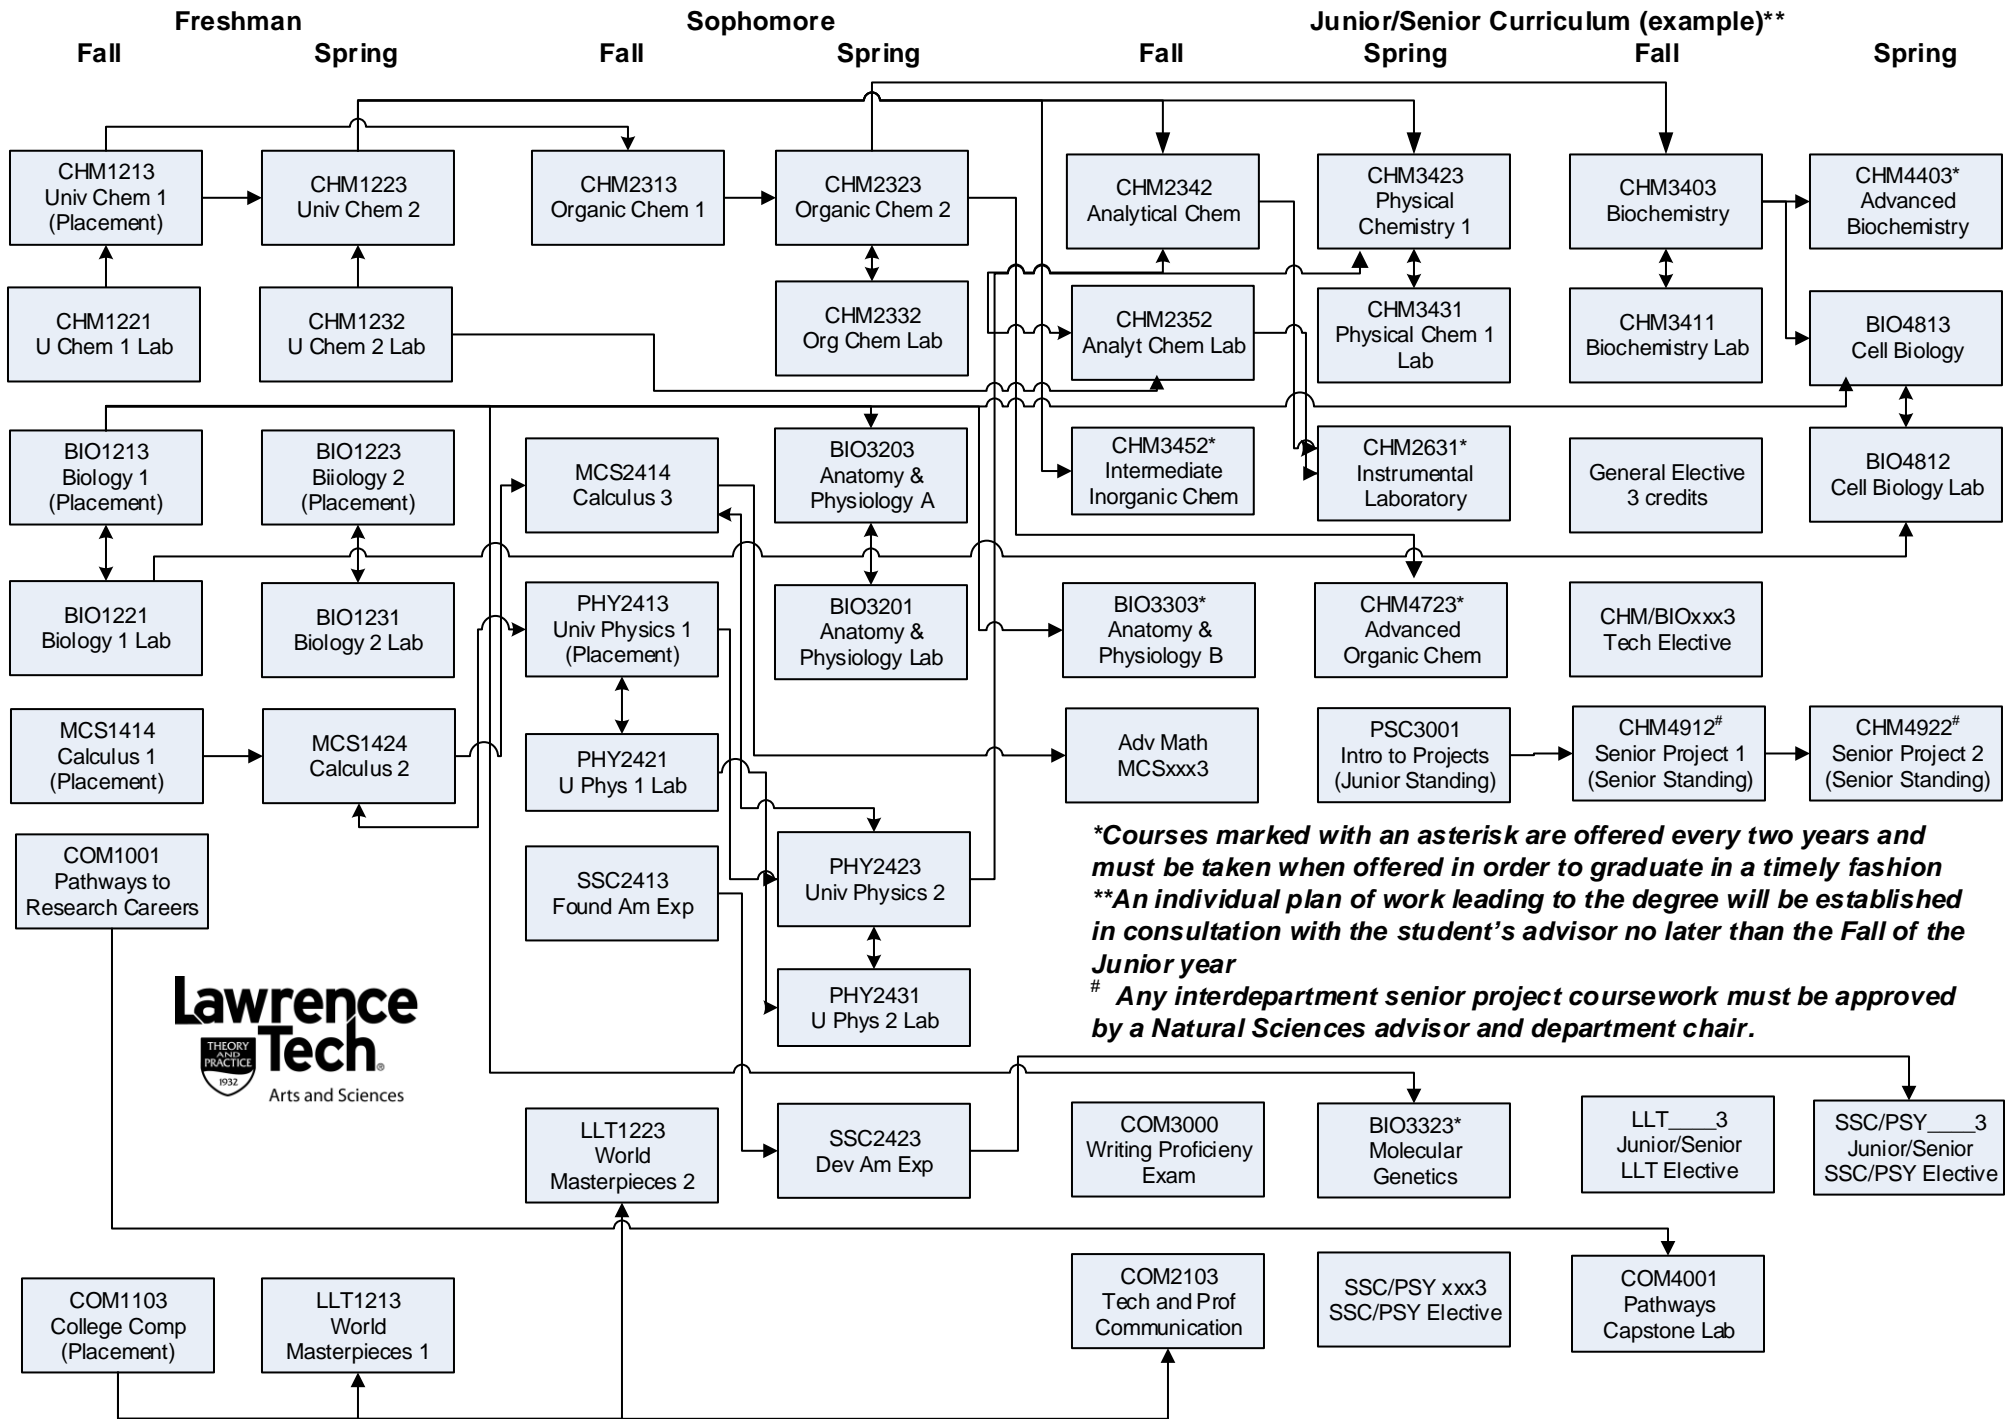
Freshman
Fall Spring

Sophomore
Fall Spring

Junior/Senior Curriculum (example)**
Fall Spring Fall Spring

CHM1213
Univ Chem 1
(Placement)

CHM1223
Univ Chem 2

CHM2313
Organic Chem 1

CHM2323
Organic Chem 2

CHM2342
Analytical Chem

CHM3423
Physical
Chemistry 1

CHM3403
Biochemistry

CHM4403*
Advanced
Biochemistry

CHM1221
U Chem 1 Lab

CHM1232
U Chem 2 Lab

CHM2332
Org Chem Lab

CHM2352
Analyt Chem Lab

CHM3431
Physical Chem 1
Lab

CHM3411
Biochemistry Lab

BIO4813
Cell Biology

BIO1213
Biology 1
(Placement)

BIO1223
Biiology 2
(Placement)

MCS2414
Calculus 3

BIO3203
Anatomy &
Physiology A

CHM3452*
Intermediate
Inorganic Chem

CHM2631*
Instrumental
Laboratory

General Elective
3 credits

BIO4812
Cell Biology Lab

BIO1221
Biology 1 Lab

BIO1231
Biology 2 Lab

PHY2413
Univ Physics 1
(Placement)

BIO3201
Anatomy &
Physiology Lab

BIO3303*
Anatomy &
Physiology B

CHM4723*
Advanced
Organic Chem

CHM/BIOxxx3
Tech Elective

MCS1414
Calculus 1
(Placement)

MCS1424
Calculus 2

PHY2421
U Phys 1 Lab

Adv Math
MCSxxx3

PSC3001
Intro to Projects
(Junior Standing)

CHM4912#
Senior Project 1
(Senior Standing)

CHM4922#
Senior Project 2
(Senior Standing)

COM1001
Pathways to
Research Careers

SSC2413
Found Am Exp

PHY2423
Univ Physics 2

*Courses marked with an asterisk are offered every two years and must be taken when offered in order to graduate in a timely fashion
**An individual plan of work leading to the degree will be established in consultation with the student's advisor no later than the Fall of the Junior year
# Any interdepartment senior project coursework must be approved by a Natural Sciences advisor and department chair.

PHY2431
U Phys 2 Lab

Lawrence Tech
THEORY AND PRACTICE 1932
Arts and Sciences

LLT1223
World
Masterpieces 2

SSC2423
Dev Am Exp

COM3000
Writing Proficieny
Exam

BIO3323*
Molecular
Genetics

LLT____3
Junior/Senior
LLT Elective

SSC/PSY____3
Junior/Senior
SSC/PSY Elective

COM1103
College Comp
(Placement)

LLT1213
World
Masterpieces 1

COM2103
Tech and Prof
Communication

SSC/PSY xxx3
SSC/PSY Elective

COM4001
Pathways
Capstone Lab